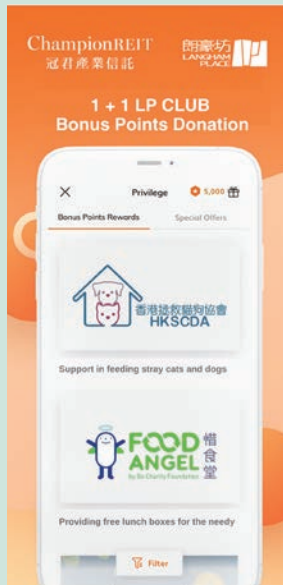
ChampionREIT
冠君產業信託

朗豪坊
LANGHAM PLACE

1 + 1 LP CLUB
Bonus Points Donation

Privilege 5,000

Bonus Points Rewards
Special Offers

香港拯救貓狗協會
HKSCDA

Support in feeding stray cats and dogs

FOOD ANGEL
by Bo Charity Foundation
惜食堂

Providing free lunch boxes for the needy

Filter